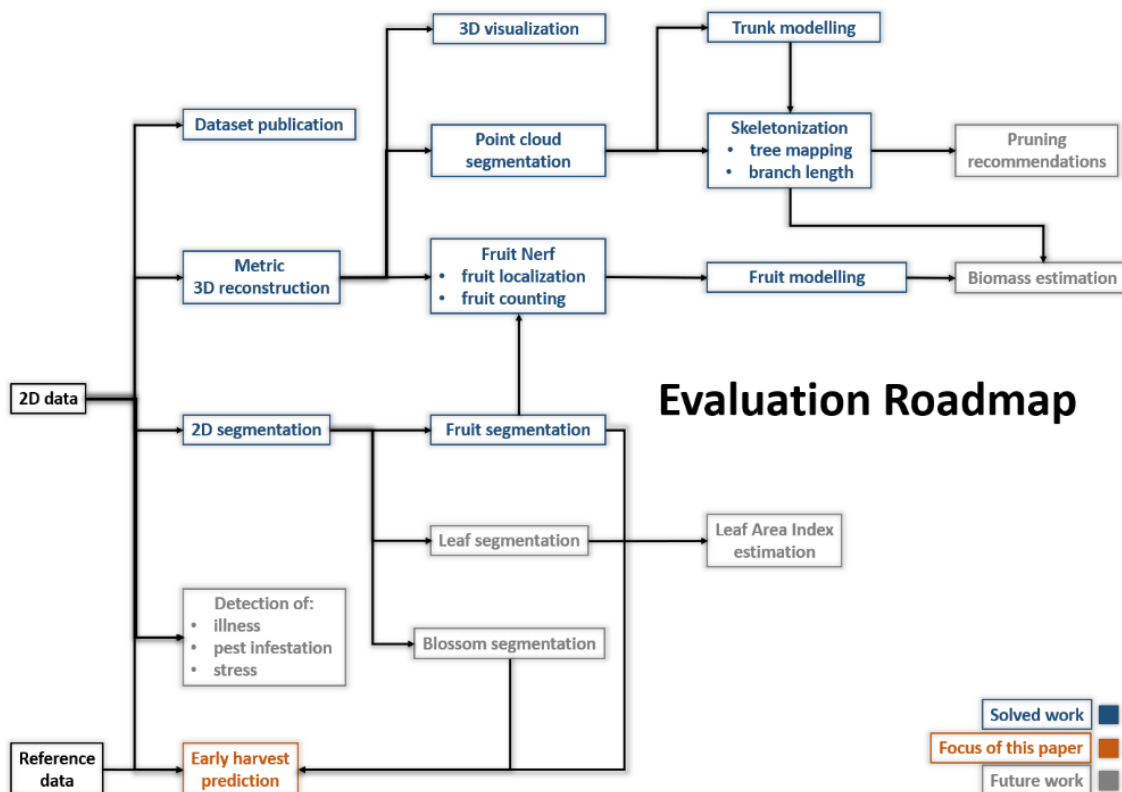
3D visualization

Trunk modelling

Dataset publication

Point cloud segmentation

Skeletonization
• tree mapping
• branch length

Pruning recommendations

Metric 3D reconstruction

Fruit Nerf
• fruit localization
• fruit counting

Fruit modelling

Biomass estimation

2D data

Evaluation Roadmap

2D segmentation

Fruit segmentation

Leaf segmentation

Leaf Area Index estimation

Detection of:
• illness
• pest infestation
• stress

Blossom segmentation

Reference data

Early harvest prediction

Solved work

Focus of this paper

Future work